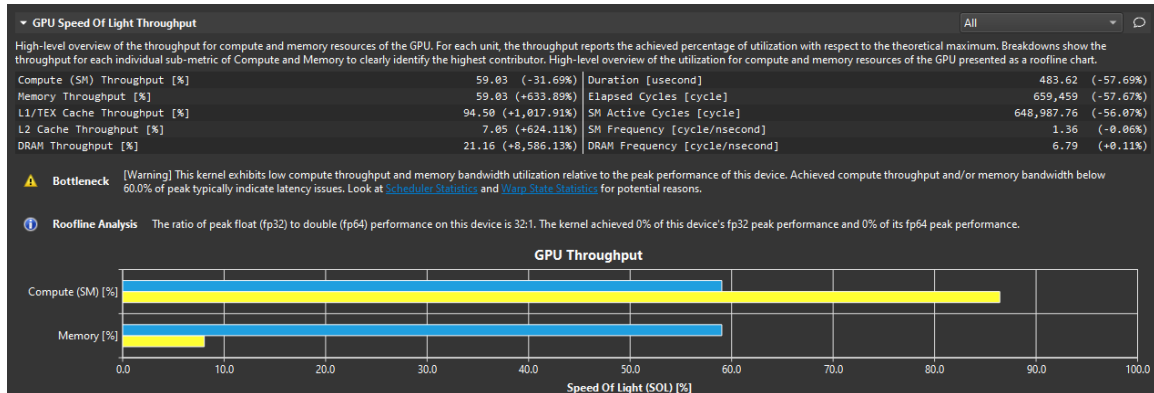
GPU Speed Of Light Throughput

All

High-level overview of the throughput for compute and memory resources of the GPU. For each unit, the throughput reports the achieved percentage of utilization with respect to the theoretical maximum. Breakdowns show the throughput for each individual sub-metric of Compute and Memory to clearly identify the highest contributor. High-level overview of the utilization for compute and memory resources of the GPU presented as a roofline chart.

| | | | |
|---|---|---|---|
| Compute (SM) Throughput [%] | 59.03 (-31.69%) | Duration [usecond] | 483.62 (-57.69%) |
| Memory Throughput [%] | 59.03 (+633.89%) | Elapsed Cycles [cycle] | 659,459 (-57.67%) |
| L1/TEX Cache Throughput [%] | 94.50 (+1,017.91%) | SM Active Cycles [cycle] | 648,987.76 (-56.07%) |
| L2 Cache Throughput [%] | 7.05 (+624.11%) | SM Frequency [cycle/nsecond] | 1.36 (-0.06%) |
| DRAM Throughput [%] | 21.16 (+8,586.13%) | DRAM Frequency [cycle/nsecond] | 6.79 (+0.11%) |

Bottleneck [Warning] This kernel exhibits low compute throughput and memory bandwidth utilization relative to the peak performance of this device. Achieved compute throughput and/or memory bandwidth below 60.0% of peak typically indicate latency issues. Look at Scheduler Statistics and Warp State Statistics for potential reasons.

Roofline Analysis The ratio of peak float (fp32) to double (fp64) performance on this device is 32:1. The kernel achieved 0% of this device's fp32 peak performance and 0% of its fp64 peak performance.

GPU Throughput

Compute (SM) [%]

Memory [%]

0.0 10.0 20.0 30.0 40.0 50.0 60.0 70.0 80.0 90.0 100.0

Speed Of Light (SOL) [%]